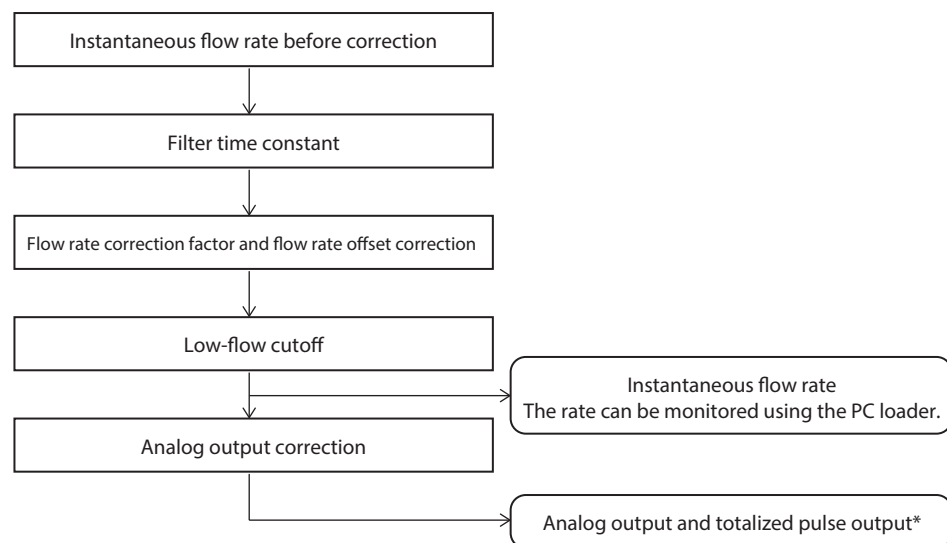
Instantaneous flow rate before correction

Filter time constant

Flow rate correction factor and flow rate offset correction

Low-flow cutoff

Instantaneous flow rate
The rate can be monitored using the PC loader.

Analog output correction

Analog output and totalized pulse output*